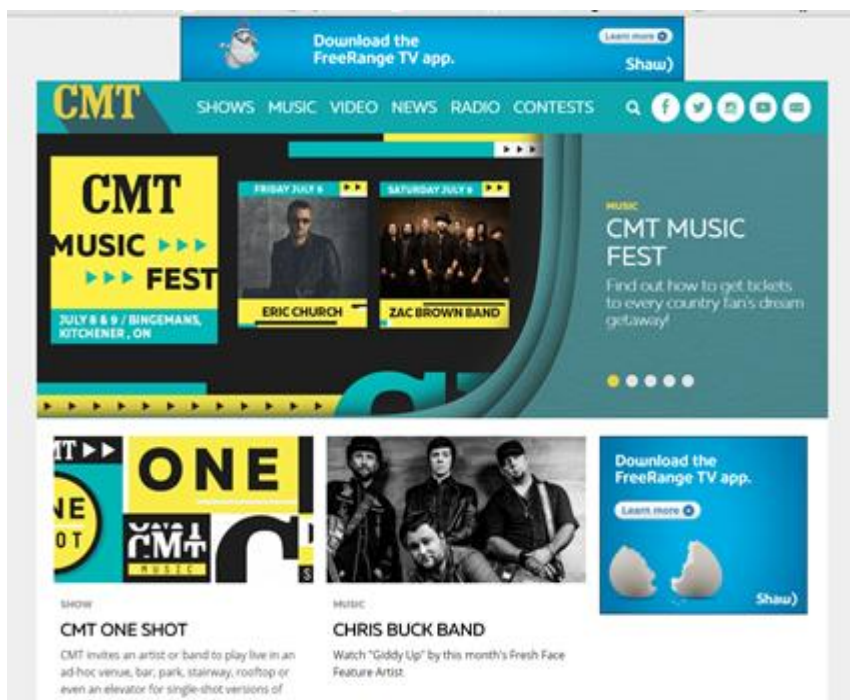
Download the FreeRange TV app.

Learn more

Shaw)

CMT

SHOWS MUSIC VIDEO NEWS RADIO CONTESTS

CMT MUSIC FEST

JULY 8 & 9 / BINGEMANS, KITCHENER, ON

FRIDAY JULY 8

ERIC CHURCH

SATURDAY JULY 9

ZAC BROWN BAND

MUSIC

CMT MUSIC FEST

Find out how to get tickets to every country fan's dream getaway!

ONE

CMT

MUSIC

SHOW

CMT ONE SHOT

CMT invites an artist or band to play live in an ad-hoc venue, bar, park, stairway, rooftop or even an elevator for single-shot versions of

MUSIC

CHRIS BUCK BAND

Watch "Giddy Up" by this month's Fresh Face Feature Artist

Download the FreeRange TV app.

Learn more

Shaw)